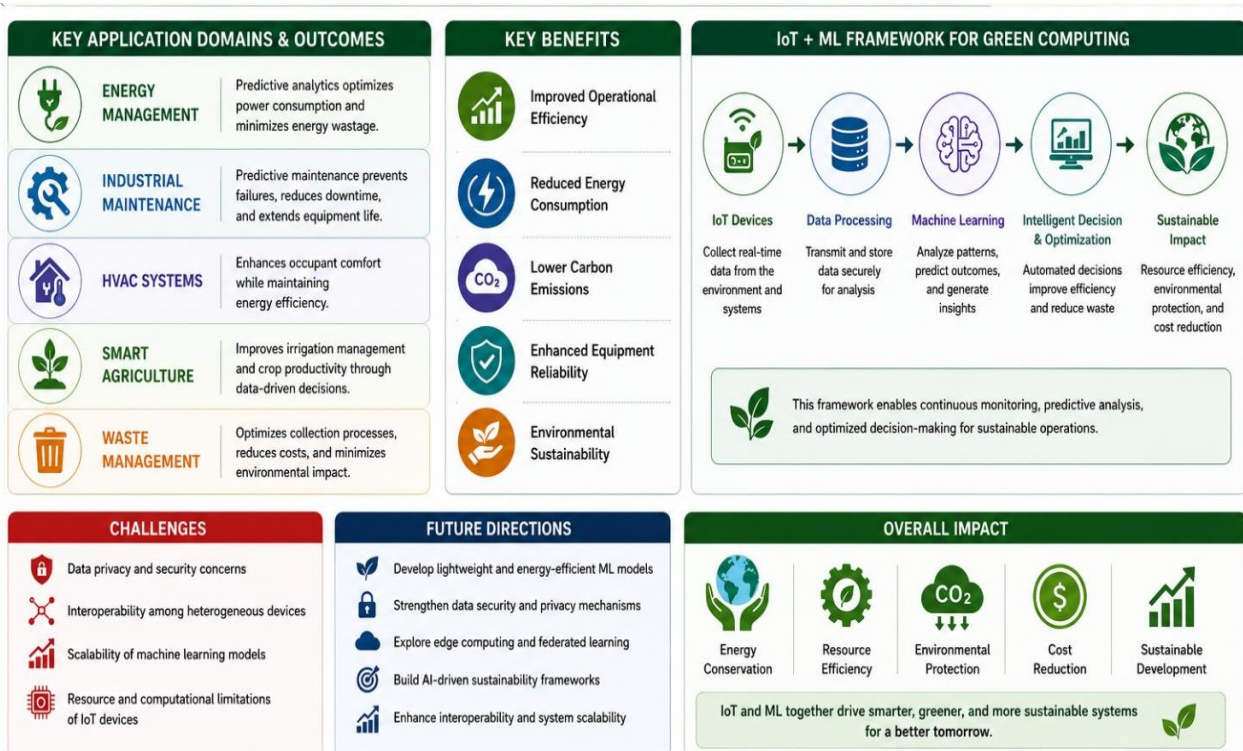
KEY APPLICATION DOMAINS & OUTCOMES

ENERGY MANAGEMENT
Predictive analytics optimizes power consumption and minimizes energy wastage.

INDUSTRIAL MAINTENANCE
Predictive maintenance prevents failures, reduces downtime, and extends equipment life.

HVAC SYSTEMS
Enhances occupant comfort while maintaining energy efficiency.

SMART AGRICULTURE
Improves irrigation management and crop productivity through data-driven decisions.

WASTE MANAGEMENT
Optimizes collection processes, reduces costs, and minimizes environmental impact.

KEY BENEFITS

Improved Operational Efficiency

Reduced Energy Consumption

$CO_2$
Lower Carbon Emissions

Enhanced Equipment Reliability

Environmental Sustainability

IoT + ML FRAMEWORK FOR GREEN COMPUTING

IoT Devices
Collect real-time data from the environment and systems

Data Processing
Transmit and store data securely for analysis

Machine Learning
Analyze patterns, predict outcomes, and generate insights

Intelligent Decision & Optimization
Automated decisions improve efficiency and reduce waste

Sustainable Impact
Resource efficiency, environmental protection, and cost reduction

This framework enables continuous monitoring, predictive analysis, and optimized decision-making for sustainable operations.

CHALLENGES

Data privacy and security concerns

Interoperability among heterogeneous devices

Scalability of machine learning models

Resource and computational limitations of IoT devices

FUTURE DIRECTIONS

Develop lightweight and energy-efficient ML models

Strengthen data security and privacy mechanisms

Explore edge computing and federated learning

Build AI-driven sustainability frameworks

Enhance interoperability and system scalability

OVERALL IMPACT

Energy Conservation

Resource Efficiency

$CO_2$
Environmental Protection

Cost Reduction

Sustainable Development

IoT and ML together drive smarter, greener, and more sustainable systems for a better tomorrow.